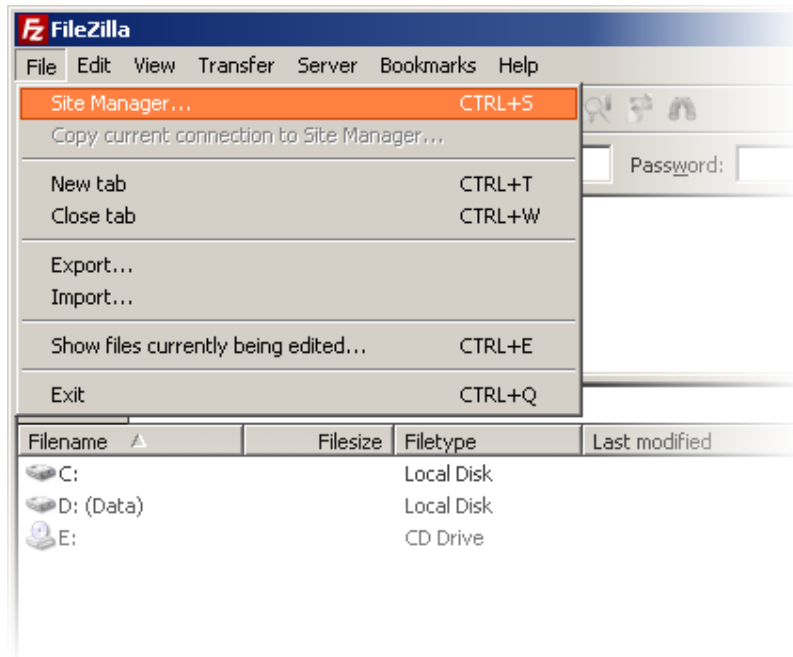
FileZilla

File Edit View Transfer Server Bookmarks Help

Site Manager... CTRL+S
Copy current connection to Site Manager...

New tab CTRL+T
Close tab CTRL+W

Export...
Import...

Show files currently being edited... CTRL+E

Exit CTRL+Q

Password:

| Filename | Filesize | Filetype | Last modified |
|---|---|---|---|
| C: | | Local Disk | |
| D: (Data) | | Local Disk | |
| E: | | CD Drive | |